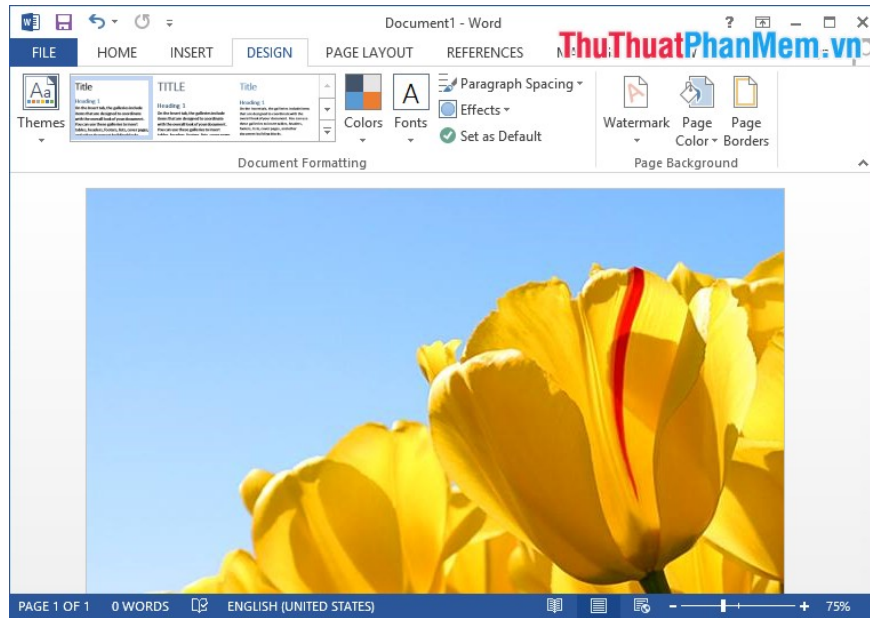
Document1 - Word

FILE HOME INSERT DESIGN PAGE LAYOUT REFERENCES M

ThuThuatPhanMem.vn

Themes

Title
Heading 1

TITLE
Heading 1

Title
Heading 1

Colors Fonts

Paragraph Spacing
Effects
Set as Default

Watermark Page Color Page Borders

Document Formatting

Page Background

PAGE 1 OF 1 0 WORDS ENGLISH (UNITED STATES) 75%